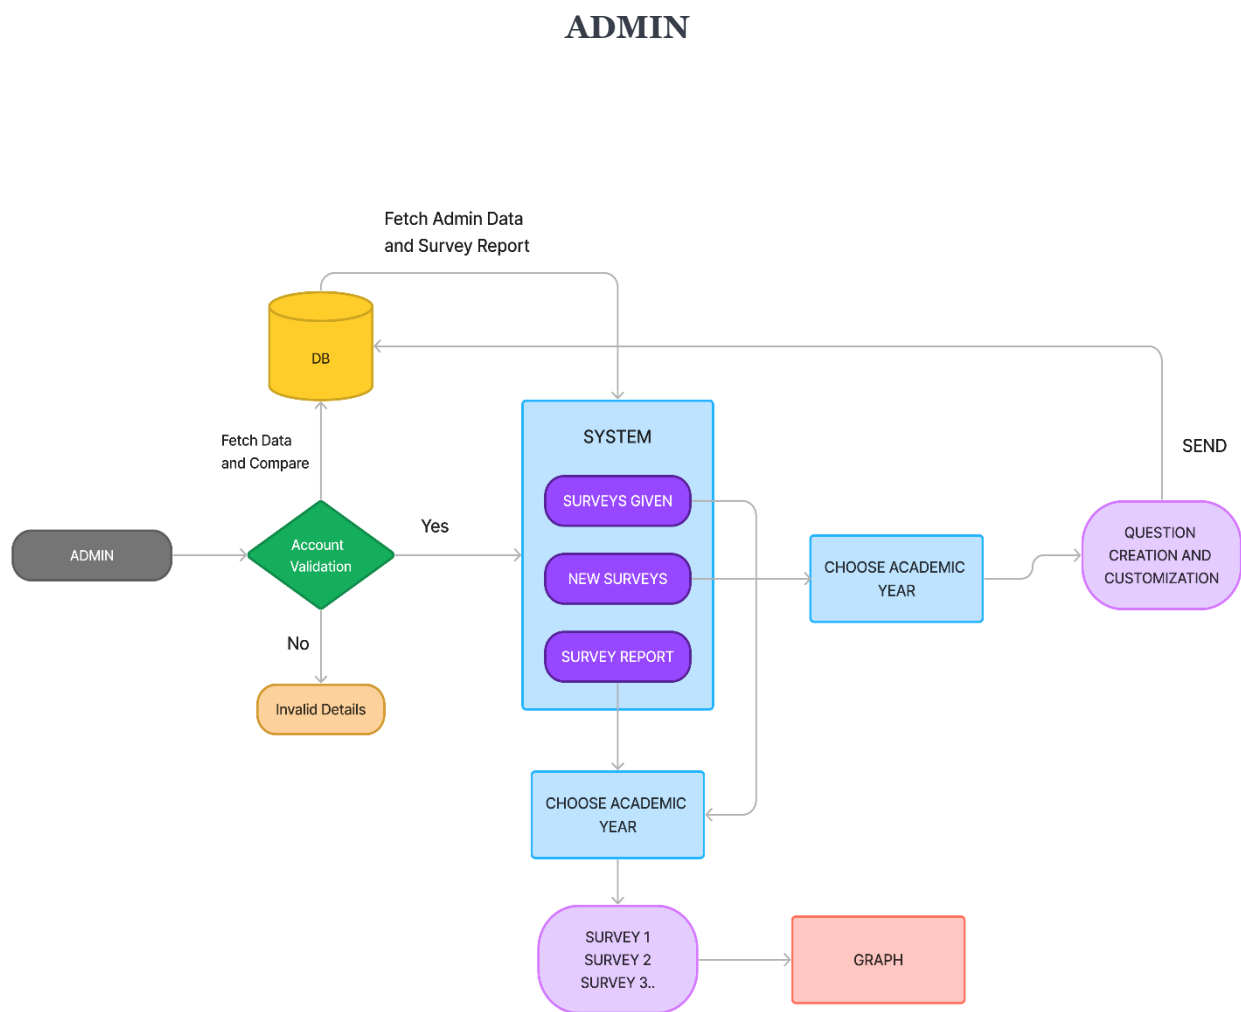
ADMIN

Fetch Admin Data and Survey Report

DB

Fetch Data and Compare

SYSTEM

SURVEYS GIVEN

NEW SURVEYS

SURVEY REPORT

SEND

ADMIN

Account Validation

Yes

No

Invalid Details

CHOOSE ACADEMIC YEAR

QUESTION CREATION AND CUSTOMIZATION

CHOOSE ACADEMIC YEAR

SURVEY 1
SURVEY 2
SURVEY 3..

GRAPH